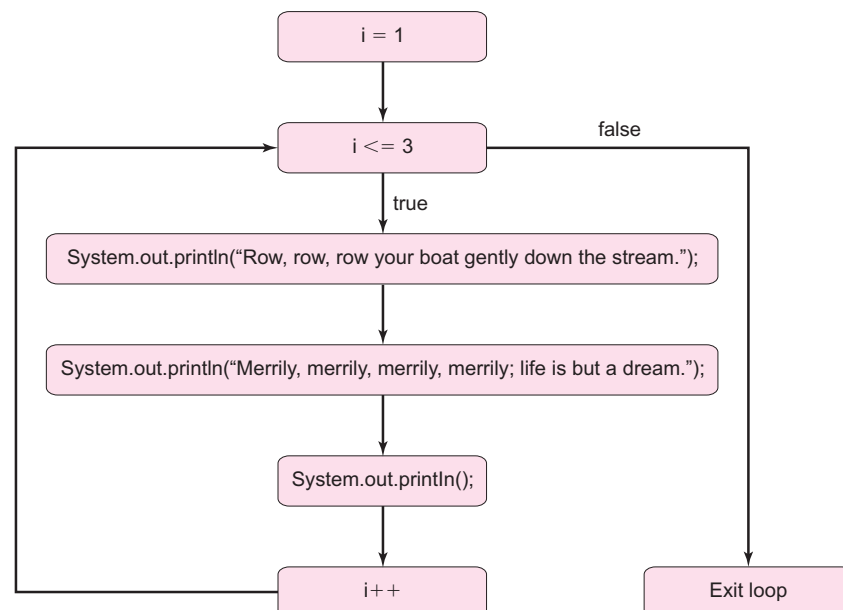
i = 1

i <= 3

false

true

System.out.println("Row, row, row your boat gently down the stream.");

System.out.println("Merrily, merrily, merrily, merrily; life is but a dream.");

System.out.println();

i++

Exit loop